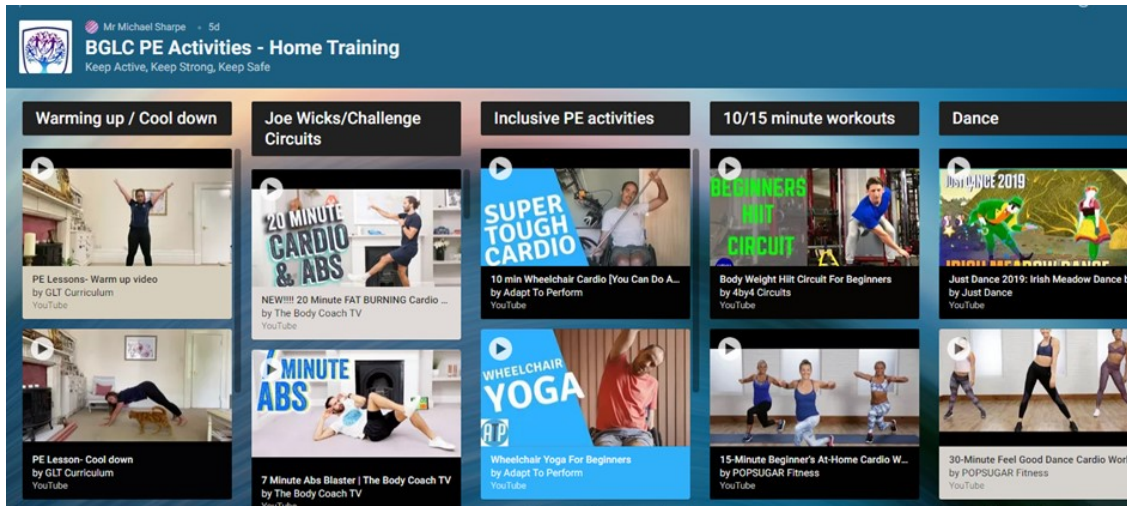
Mr Michael Sharpe • 5d
BGLC PE Activities - Home Training
Keep Active, Keep Strong, Keep Safe

Warming up / Cool down

PE Lessons- Warm up video
by GLT Curriculum
YouTube

PE Lesson- Cool down
by GLT Curriculum
YouTube

Joe Wicks/Challenge Circuits

20 MINUTE CARDIO & ABS
NEW!!!! 20 Minute FAT BURNING Cardio ...
by The Body Coach TV
YouTube

7 MINUTE ABS
7 Minute Abs Blaster | The Body Coach TV
by The Body Coach TV

Inclusive PE activities

SUPER TOUGH CARDIO
10 min Wheelchair Cardio [You Can Do A...
by Adapt To Perform
YouTube

WHEELCHAIR YOGA
AP
Wheelchair Yoga For Beginners
by Adapt To Perform
YouTube

10/15 minute workouts

BEGINNERS HIIT CIRCUIT
Body Weight Hiit Circuit For Beginners
by 4by4 Circuits
YouTube

15-Minute Beginner's At-Home Cardio W...
by POPSUGAR Fitness
YouTube

Dance

JUST DANCE 2019
IRISH MEADOW DANCE
Just Dance 2019: Irish Meadow Dance b
by Just Dance
YouTube

30-Minute Feel Good Dance Cardio Work
by POPSUGAR Fitness
YouTube